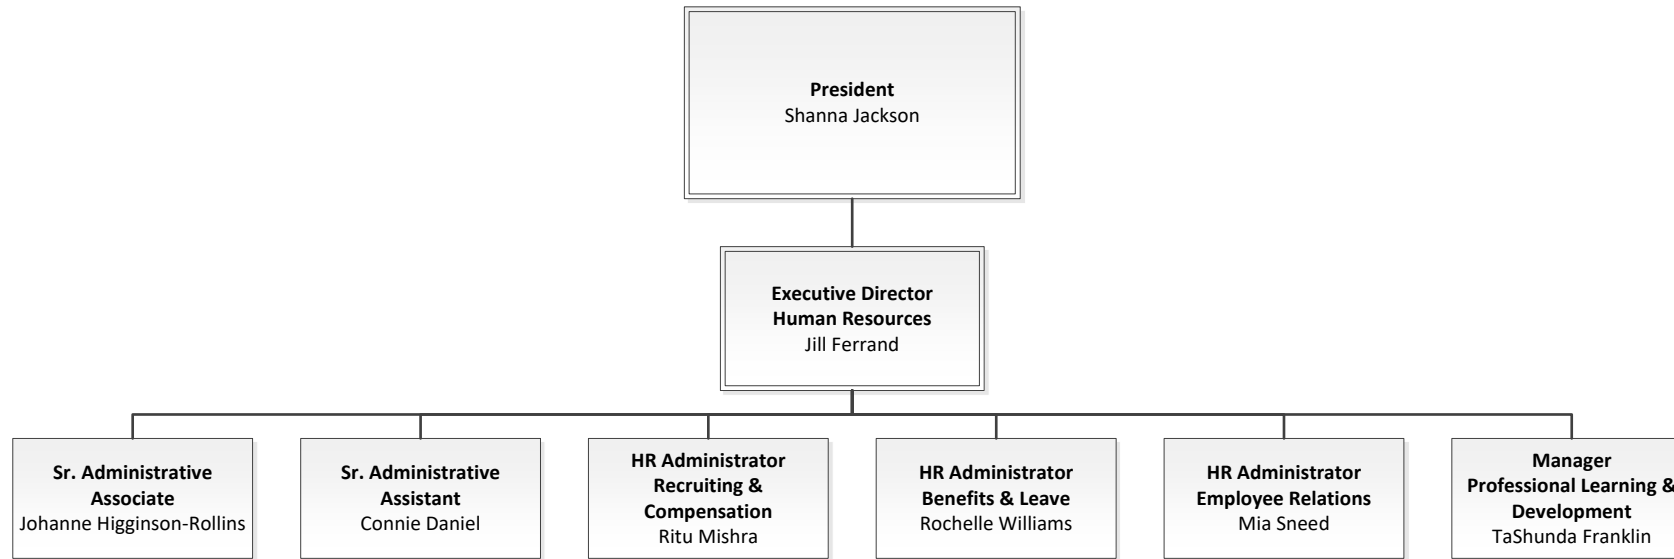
President
Shanna Jackson

Executive Director
Human Resources
Jill Ferrand

Sr. Administrative Associate
Johanne Higginson-Rollins

Sr. Administrative Assistant
Connie Daniel

HR Administrator
Recruiting & Compensation
Ritu Mishra

HR Administrator
Benefits & Leave
Rochelle Williams

HR Administrator
Employee Relations
Mia Sneed

Manager
Professional Learning & Development
TaShunda Franklin